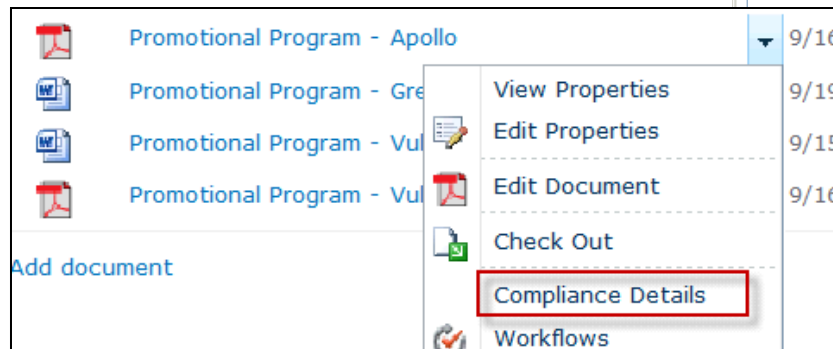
Promotional Program - Apollo 9/16

Promotional Program - Gre 9/19

Promotional Program - Vul 9/15

Promotional Program - Vul 9/16

Add document

View Properties

Edit Properties

Edit Document

Check Out

Compliance Details

Workflows